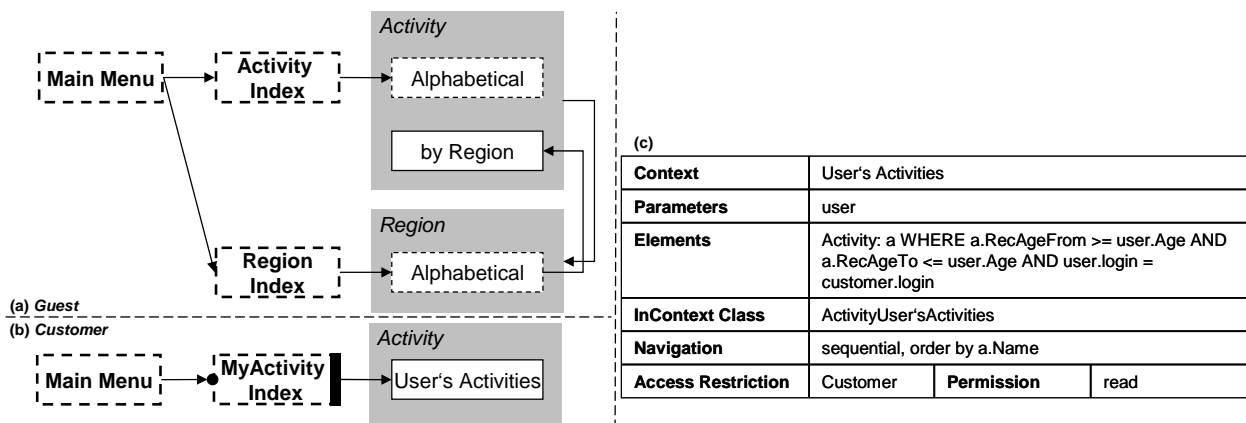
Activity

Main Menu

Activity Index

Alphabetical

by Region

Region

Region Index

Alphabetical

(a) Guest

(b) Customer

Activity

Main Menu

MyActivity Index

User's Activities

(c)

| Context | User's Activities | | |
|---|---|---|---|
| Parameters | user | | |
| Elements | Activity: a WHERE a.RecAgeFrom >= user.Age AND a.RecAgeTo <= user.Age AND user.login = customer.login | | |
| InContext Class | ActivityUser'sActivities | | |
| Navigation | sequential, order by a.Name | | |
| Access Restriction | Customer | Permission | read |